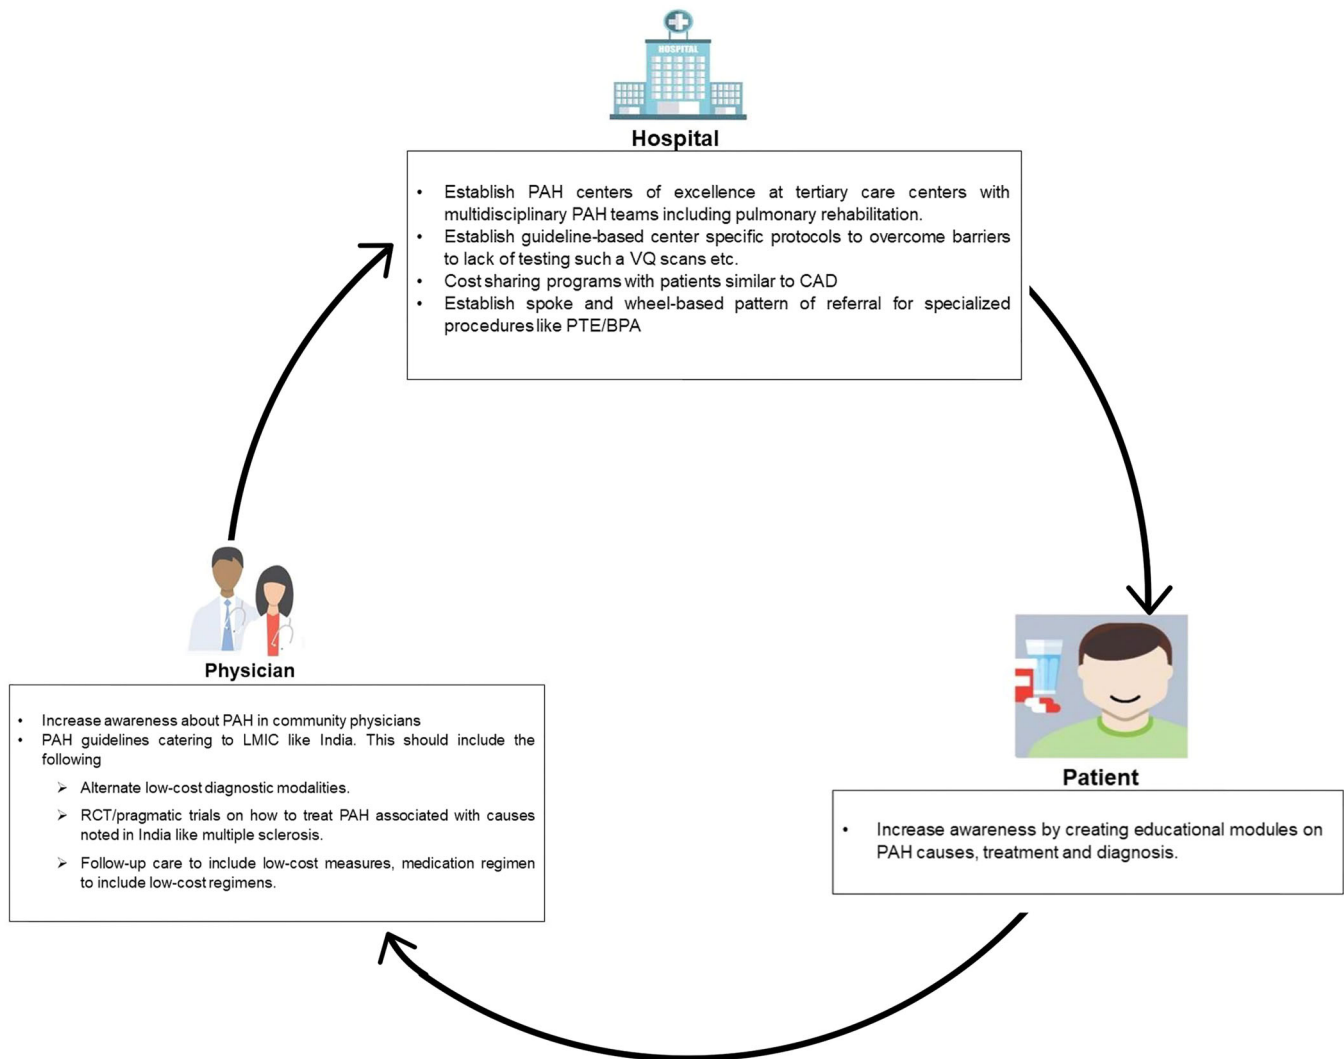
HOSPITAL

Hospital

• Establish PAH centers of excellence at tertiary care centers with multidisciplinary PAH teams including pulmonary rehabilitation.
• Establish guideline-based center specific protocols to overcome barriers to lack of testing such a VQ scans etc.
• Cost sharing programs with patients similar to CAD
• Establish spoke and wheel-based pattern of referral for specialized procedures like PTE/BPA

Physician

• Increase awareness about PAH in community physicians
• PAH guidelines catering to LMIC like India. This should include the following
➢ Alternate low-cost diagnostic modalities.
➢ RCT/pragmatic trials on how to treat PAH associated with causes noted in India like multiple sclerosis.
➢ Follow-up care to include low-cost measures, medication regimen to include low-cost regimens.

Patient

• Increase awareness by creating educational modules on PAH causes, treatment and diagnosis.